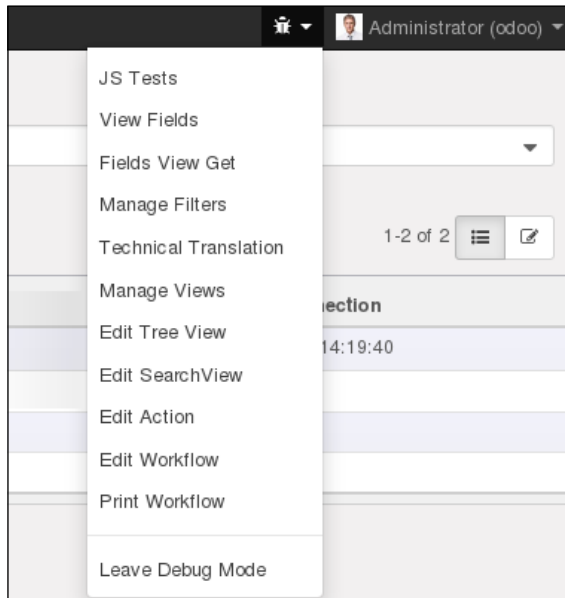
Administrator (odoo)

JS Tests
View Fields
Fields View Get
Manage Filters
Technical Translation
Manage Views
Edit Tree View
Edit SearchView
Edit Action
Edit Workflow
Print Workflow

Leave Debug Mode

1-2 of 2

iection

14:19:40